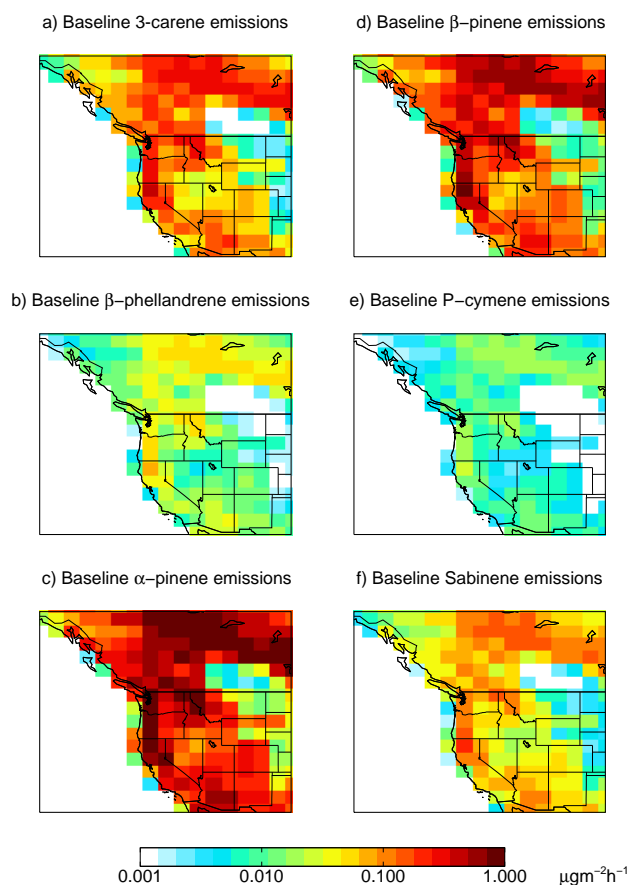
a) Baseline 3-carene emissions

d) Baseline β−pinene emissions

b) Baseline β−phellandrene emissions

e) Baseline P−cymene emissions

c) Baseline α−pinene emissions

f) Baseline Sabinene emissions

0.001 0.010 0.100 1.000 $\mu gm^{-2}h^{-1}$